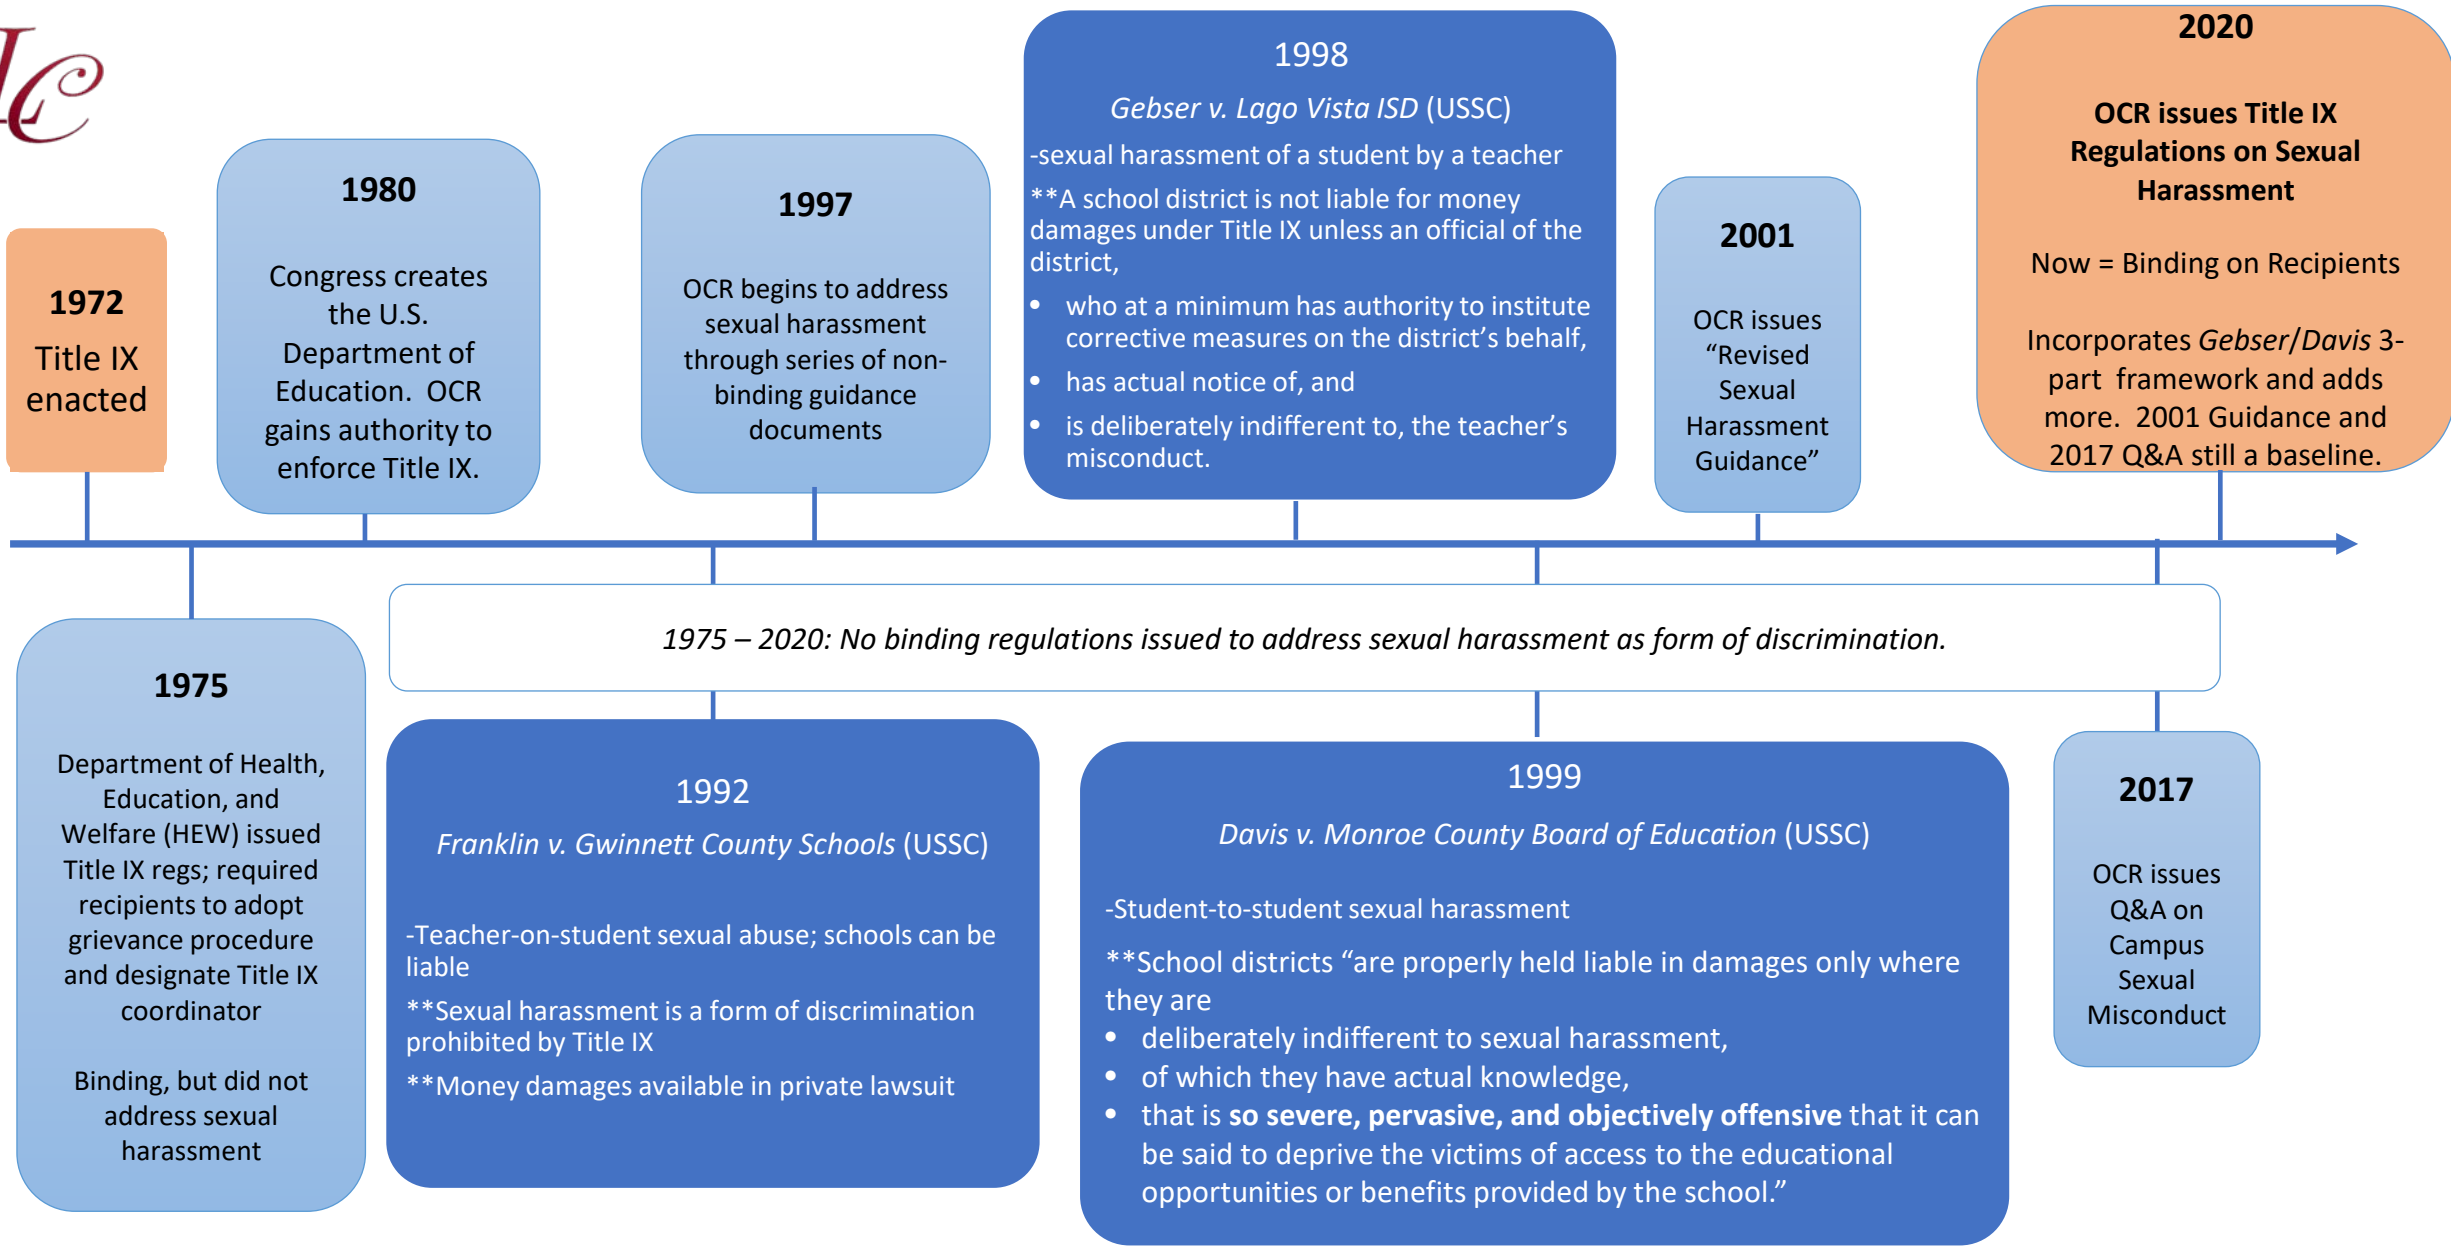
1972
Title IX enacted

1980

Congress creates the U.S. Department of Education. OCR gains authority to enforce Title IX.

1997

OCR begins to address sexual harassment through series of non-binding guidance documents

1998

*Gebser v. Lago Vista ISD* (USSC)

-sexual harassment of a student by a teacher

**A school district is not liable for money damages under Title IX unless an official of the district,

- who at a minimum has authority to institute corrective measures on the district's behalf,
- has actual notice of, and
- is deliberately indifferent to, the teacher's misconduct.

2001

OCR issues "Revised Sexual Harassment Guidance"

2020

OCR issues Title IX Regulations on Sexual Harassment

Now = Binding on Recipients

Incorporates *Gebser/Davis* 3-part framework and adds more. 2001 Guidance and 2017 Q&A still a baseline.

*1975 – 2020: No binding regulations issued to address sexual harassment as form of discrimination.*

1975

Department of Health, Education, and Welfare (HEW) issued Title IX regs; required recipients to adopt grievance procedure and designate Title IX coordinator

Binding, but did not address sexual harassment

1992

*Franklin v. Gwinnett County Schools* (USSC)

-Teacher-on-student sexual abuse; schools can be liable

**Sexual harassment is a form of discrimination prohibited by Title IX

**Money damages available in private lawsuit

1999

*Davis v. Monroe County Board of Education* (USSC)

-Student-to-student sexual harassment

**School districts "are properly held liable in damages only where they are

- deliberately indifferent to sexual harassment,
- of which they have actual knowledge,
- that is **so severe, pervasive, and objectively offensive** that it can be said to deprive the victims of access to the educational opportunities or benefits provided by the school."

2017

OCR issues Q&A on Campus Sexual Misconduct